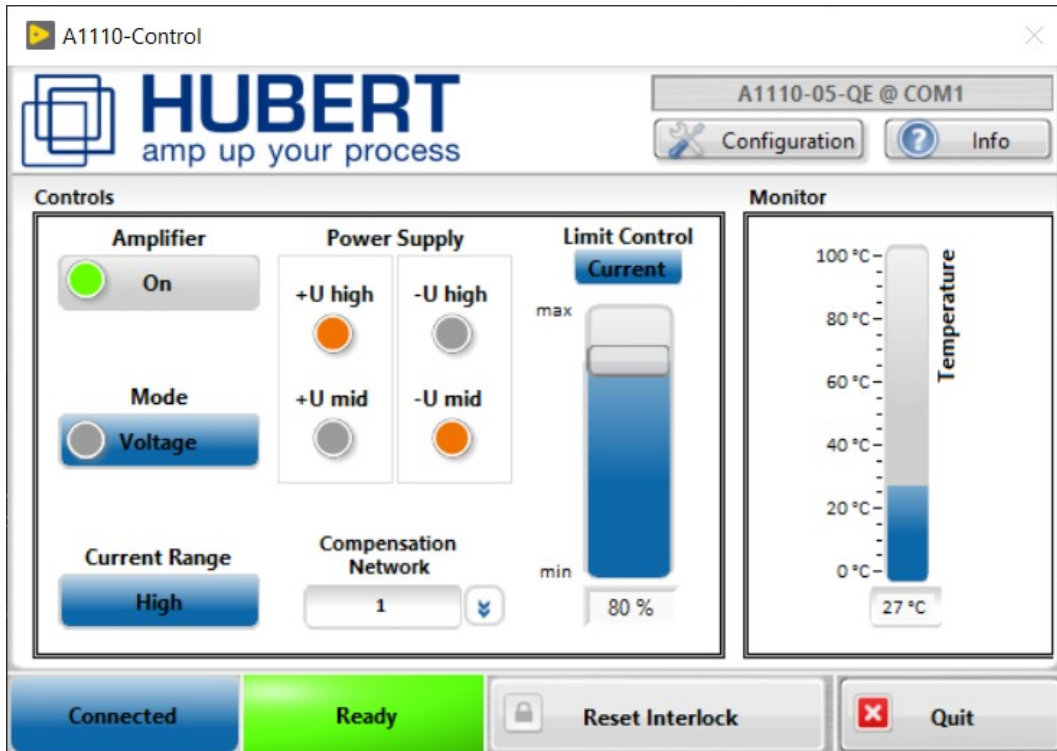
A1110-Control

HUBERT
amp up your process

A1110-05-QE @ COM1

Configuration

Info

Controls

Amplifier

On

Power Supply

+U high

-U high

+U mid

-U mid

Limit Control

Current

max

min

80 %

Mode

Voltage

Current Range

High

Compensation Network

1

Monitor

100 °C

80 °C

60 °C

40 °C

20 °C

0 °C

Temperature

27 °C

Connected

Ready

Reset Interlock

Quit